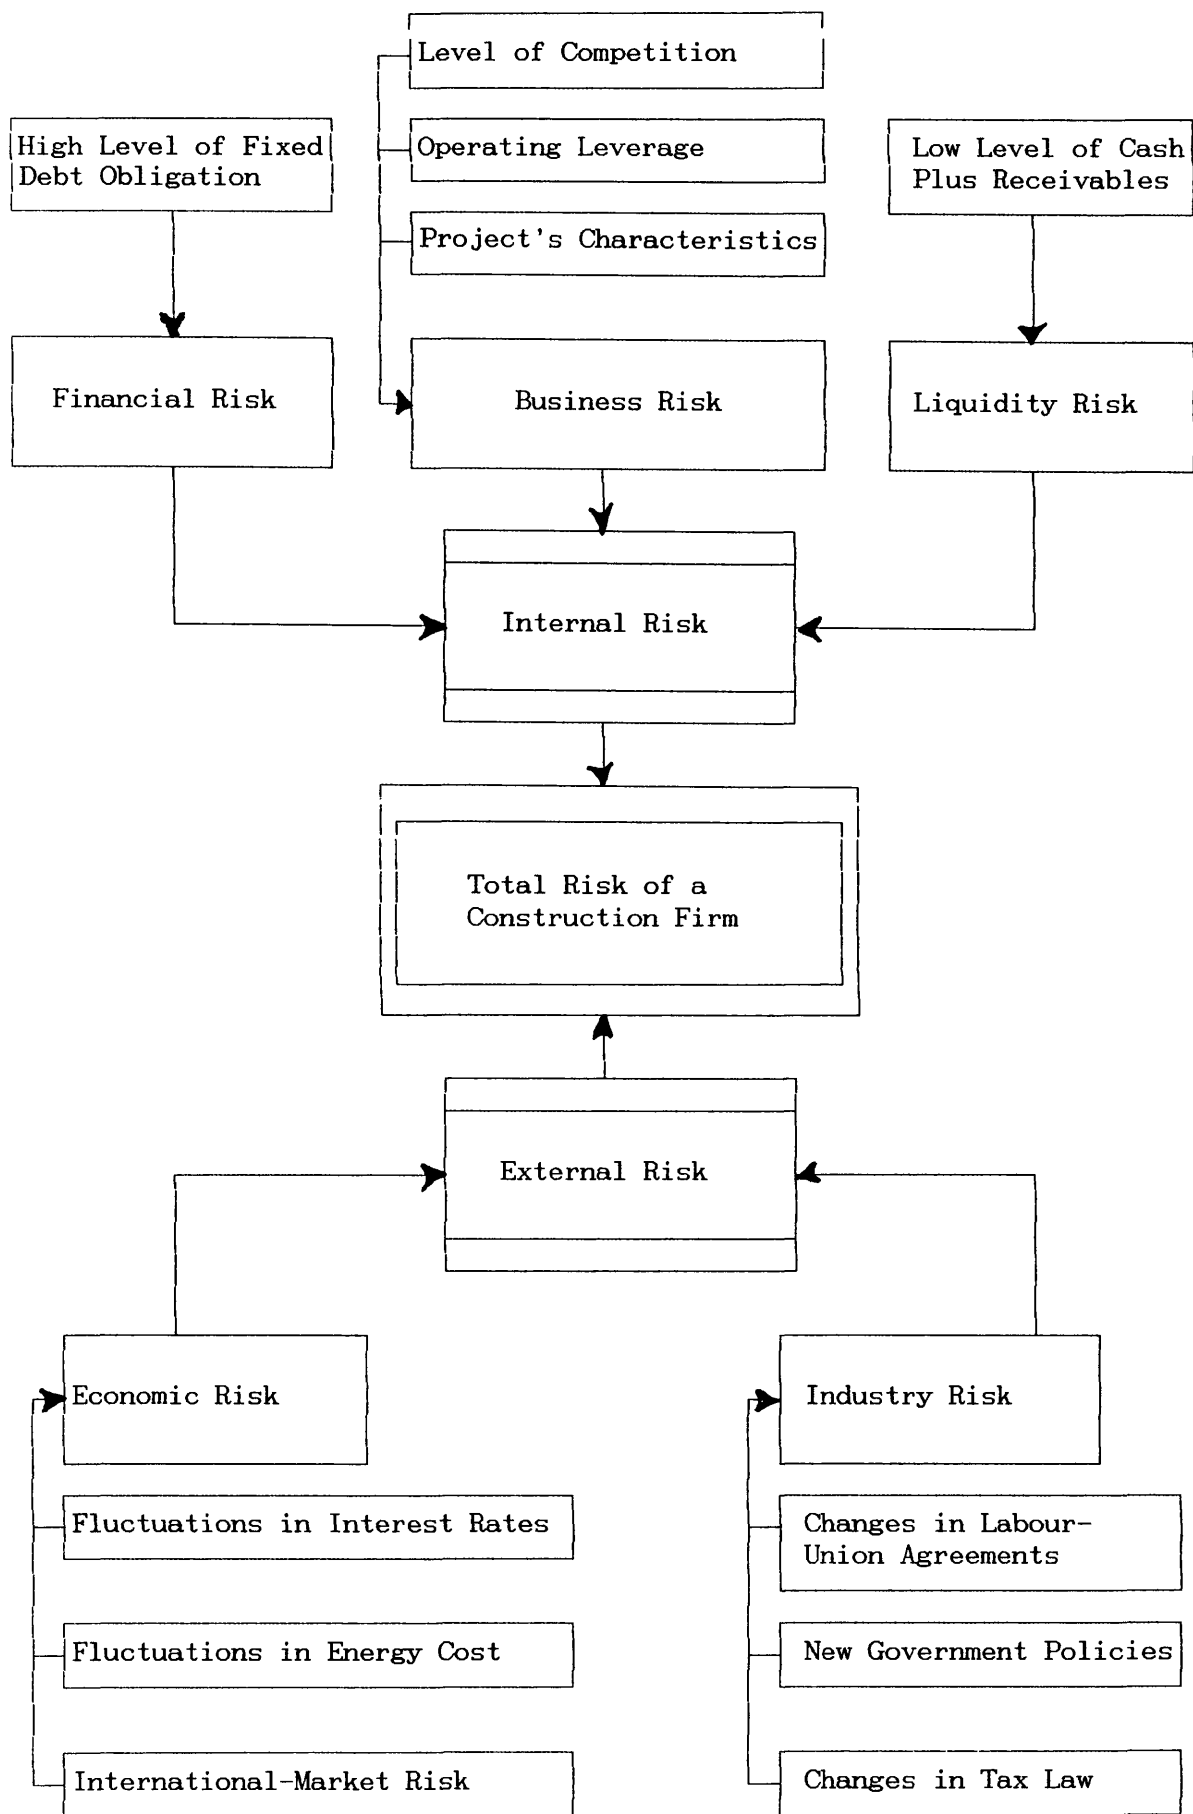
Level of Competition

High Level of Fixed Debt Obligation

Operating Leverage

Low Level of Cash Plus Receivables

Project's Characteristics

Financial Risk

Business Risk

Liquidity Risk

Internal Risk

Total Risk of a Construction Firm

External Risk

Economic Risk

Industry Risk

Fluctuations in Interest Rates

Changes in Labour-Union Agreements

Fluctuations in Energy Cost

New Government Policies

International-Market Risk

Changes in Tax Law